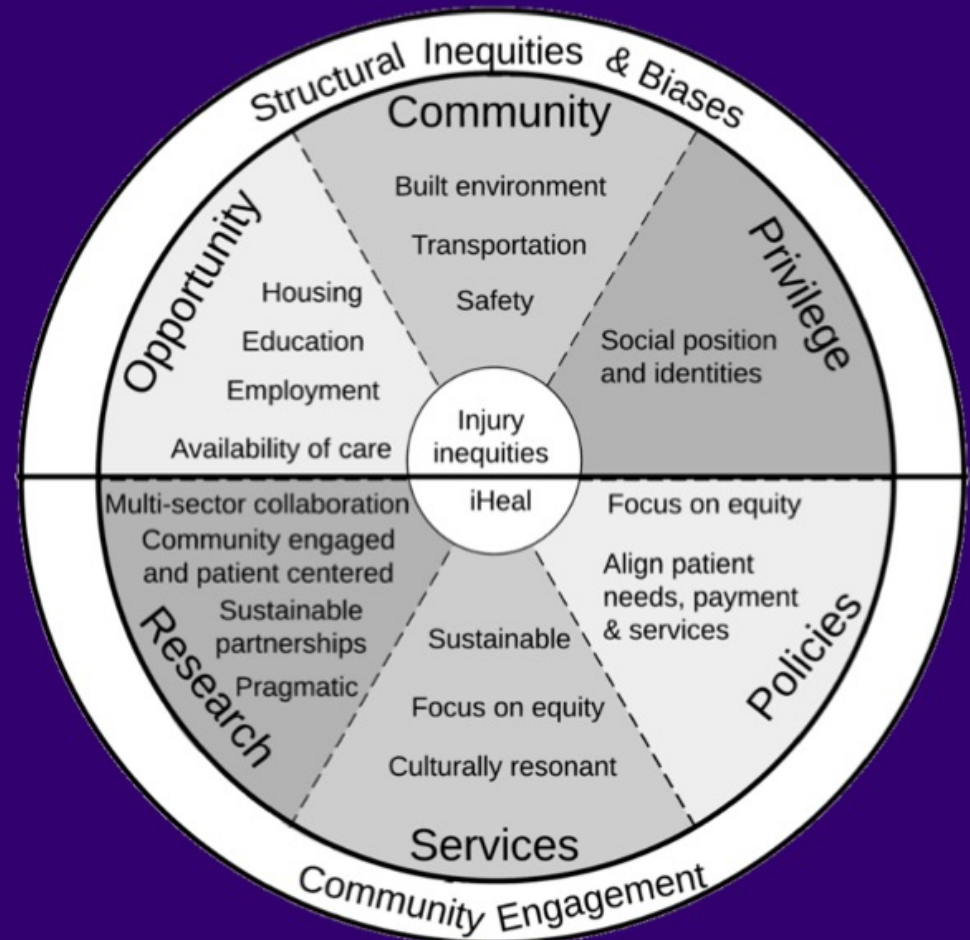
Structural Inequities & Biases

Community

Built environment

Transportation

Safety

Opportunity

Housing

Education

Employment

Availability of care

Privilege

Social position and identities

Injury inequities

iHeal

Multi-sector collaboration

Community engaged and patient centered

Sustainable partnerships

Pragmatic

Research

Sustainable

Focus on equity

Culturally resonant

Services

Focus on equity

Align patient needs, payment & services

Policies

Community Engagement